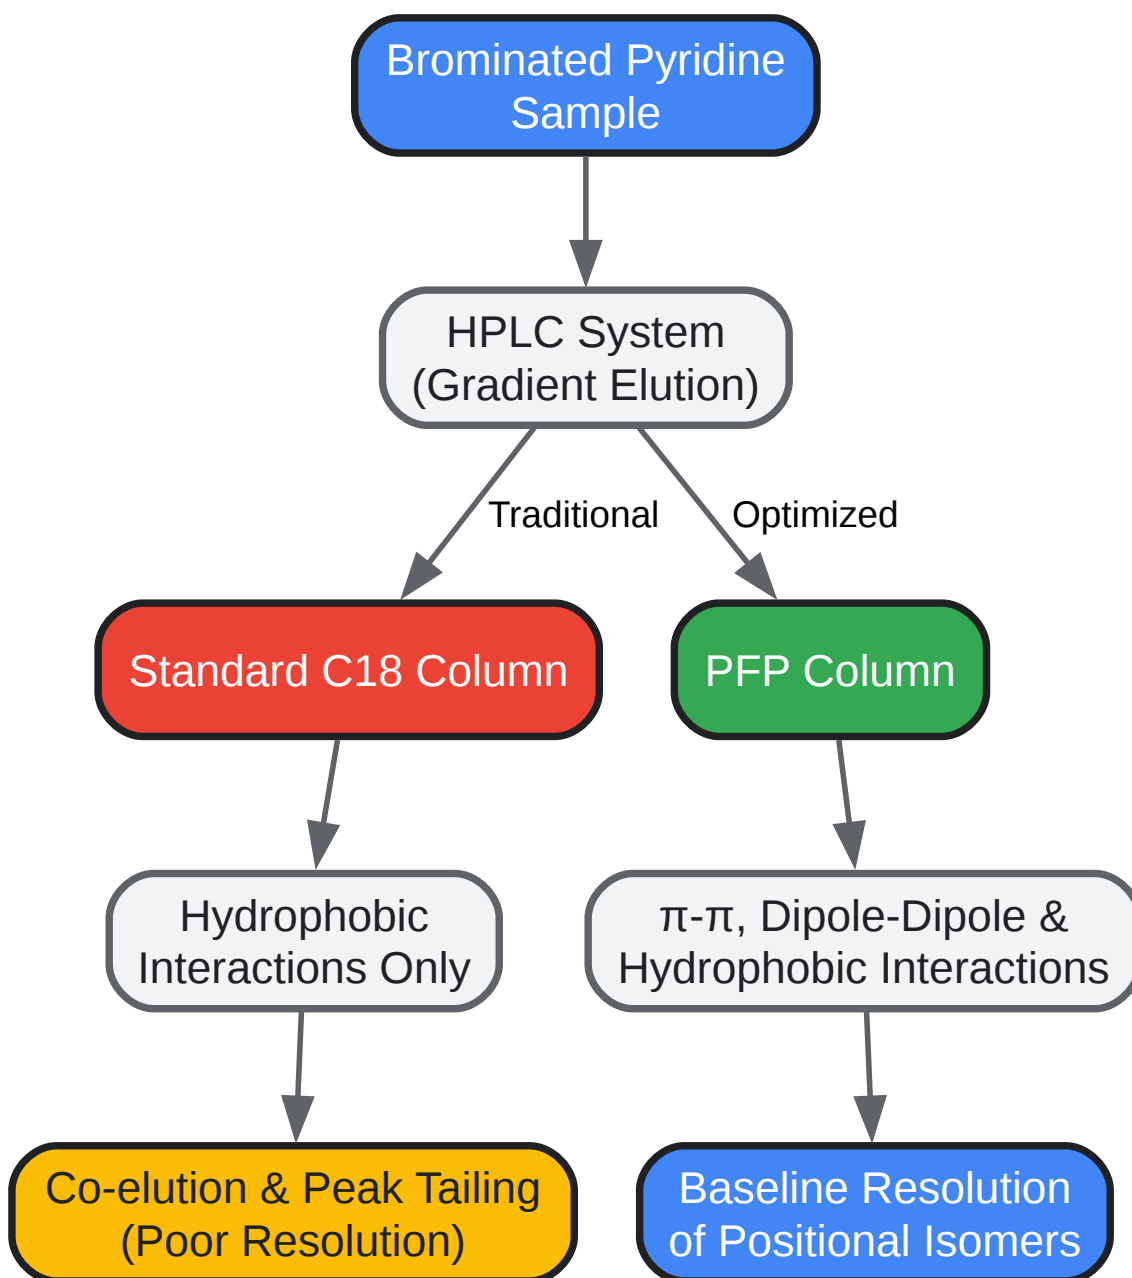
Brominated Pyridine Sample

HPLC System (Gradient Elution)

Traditional

Optimized

Standard C18 Column

PFP Column

Hydrophobic Interactions Only

π-π, Dipole-Dipole & Hydrophobic Interactions

Co-elution & Peak Tailing (Poor Resolution)

Baseline Resolution of Positional Isomers